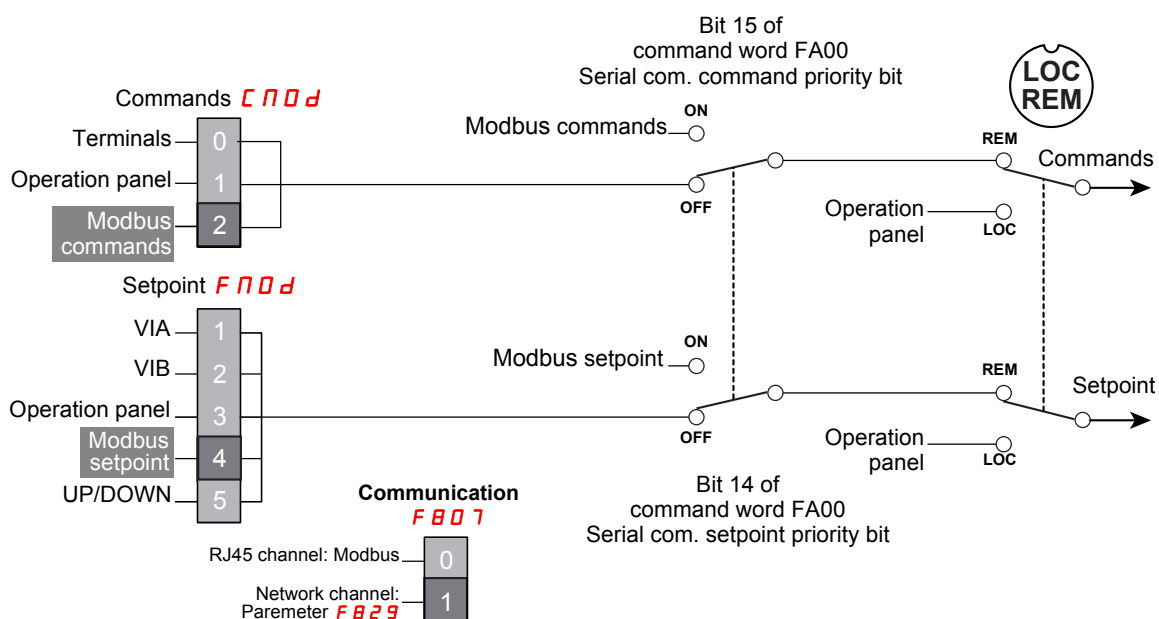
Bit 15 of
command word FA00
Serial com. command priority bit

LOC
REM

Commands CMOd

Terminals 0
Operation panel 1
Modbus commands 2

ON
Modbus commands
OFF

REM
Commands

Operation panel
LOC

Setpoint FMOd

VIA 1
VIB 2
Operation panel 3
Modbus setpoint 4
UP/DOWN 5

ON
Modbus setpoint
OFF

REM
Setpoint

Operation panel
LOC

Bit 14 of
command word FA00
Serial com. setpoint priority bit

Communication
F807

RJ45 channel: Modbus 0
Network channel: Paremeter F829 1